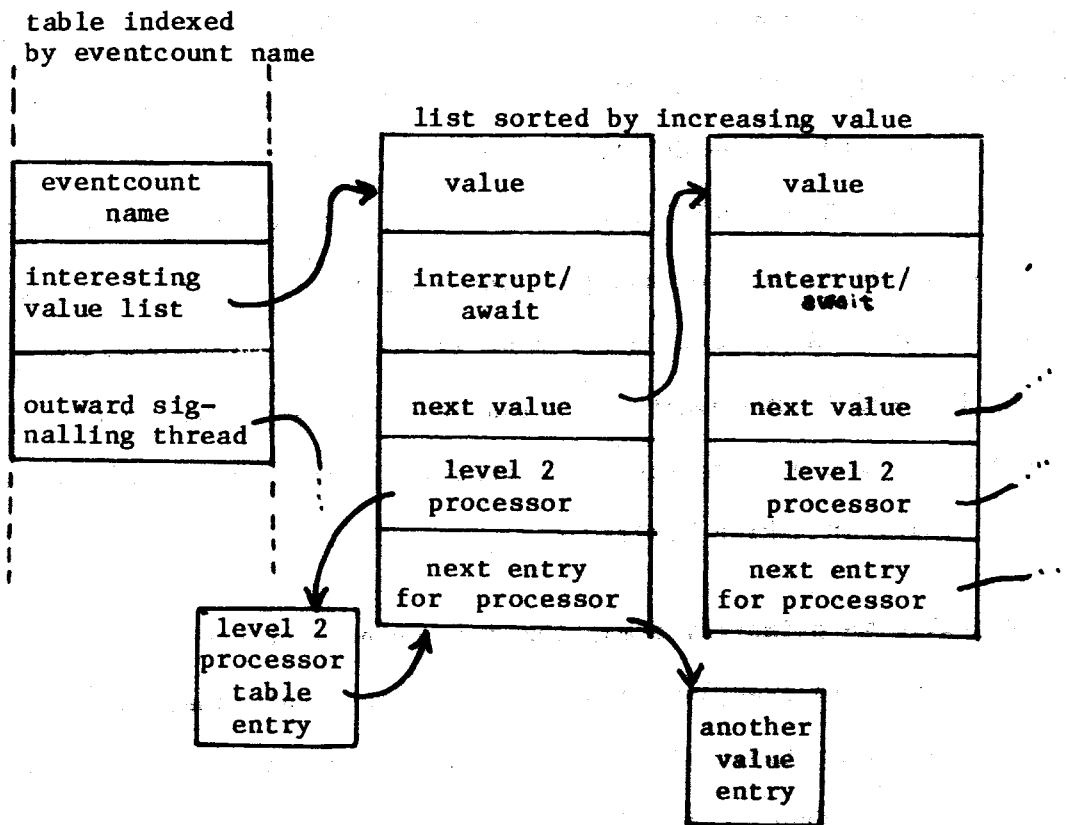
table indexed by eventcount name

| eventcount name |
|---|
| interesting value list |
| outward signalling thread |

list sorted by increasing value

| value |
|---|
| interrupt/ await |
| next value |
| level 2 processor |
| next entry for processor |

| value |
|---|
| interrupt/ await |
| next value |
| level 2 processor |
| next entry for processor |

level 2 processor table entry

another value entry